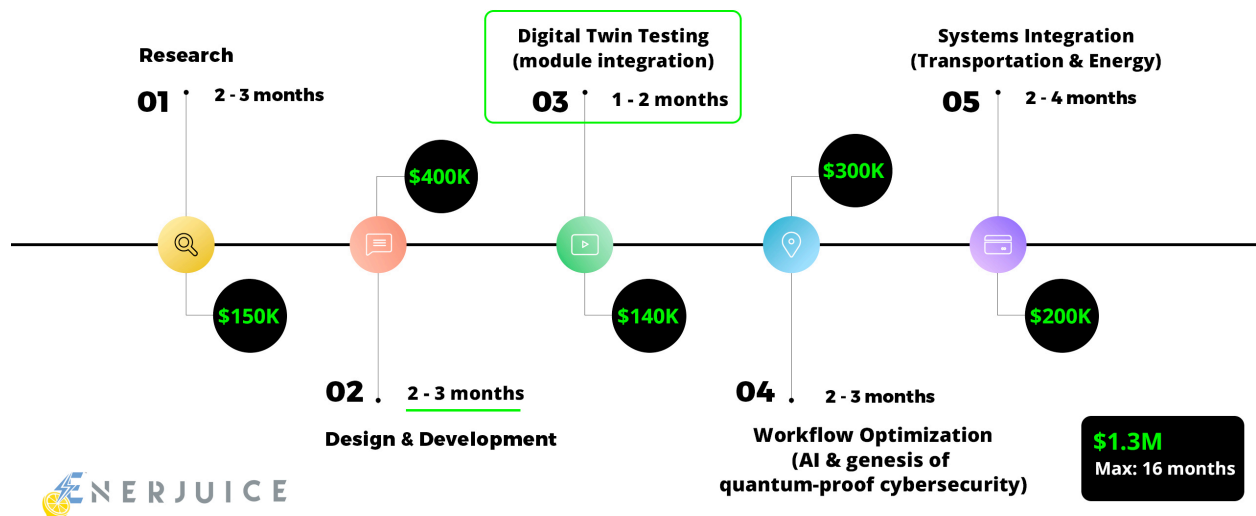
Research

01 2 - 3 months

$400K

$150K

02 2 - 3 months

Design & Development

Digital Twin Testing (module integration)

03 1 - 2 months

$140K

$300K

04 2 - 3 months

Workflow Optimization (AI & genesis of quantum-proof cybersecurity)

Systems Integration (Transportation & Energy)

05 2 - 4 months

$200K

$1.3M
Max: 16 months

ENERJUICE